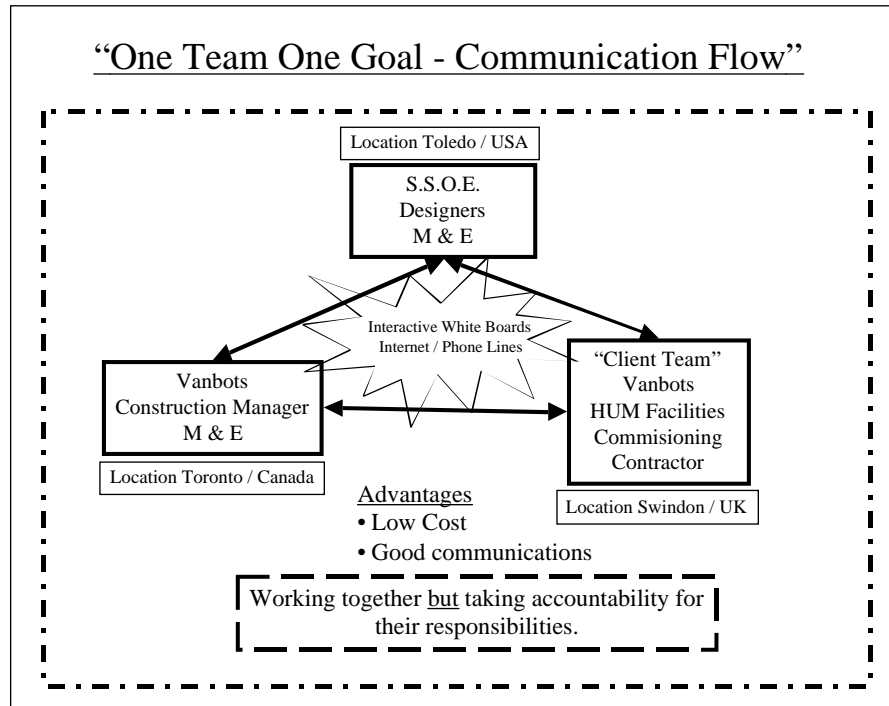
"One Team One Goal - Communication Flow"

Location Toledo / USA

S.S.O.E.
Designers
M & E

Interactive White Boards
Internet / Phone Lines

Vanbots
Construction Manager
M & E

Location Toronto / Canada

"Client Team"
Vanbots
HUM Facilities
Commisioning
Contractor

Location Swindon / UK

Advantages
• Low Cost
• Good communications

Working together but taking accountability for their responsibilities.